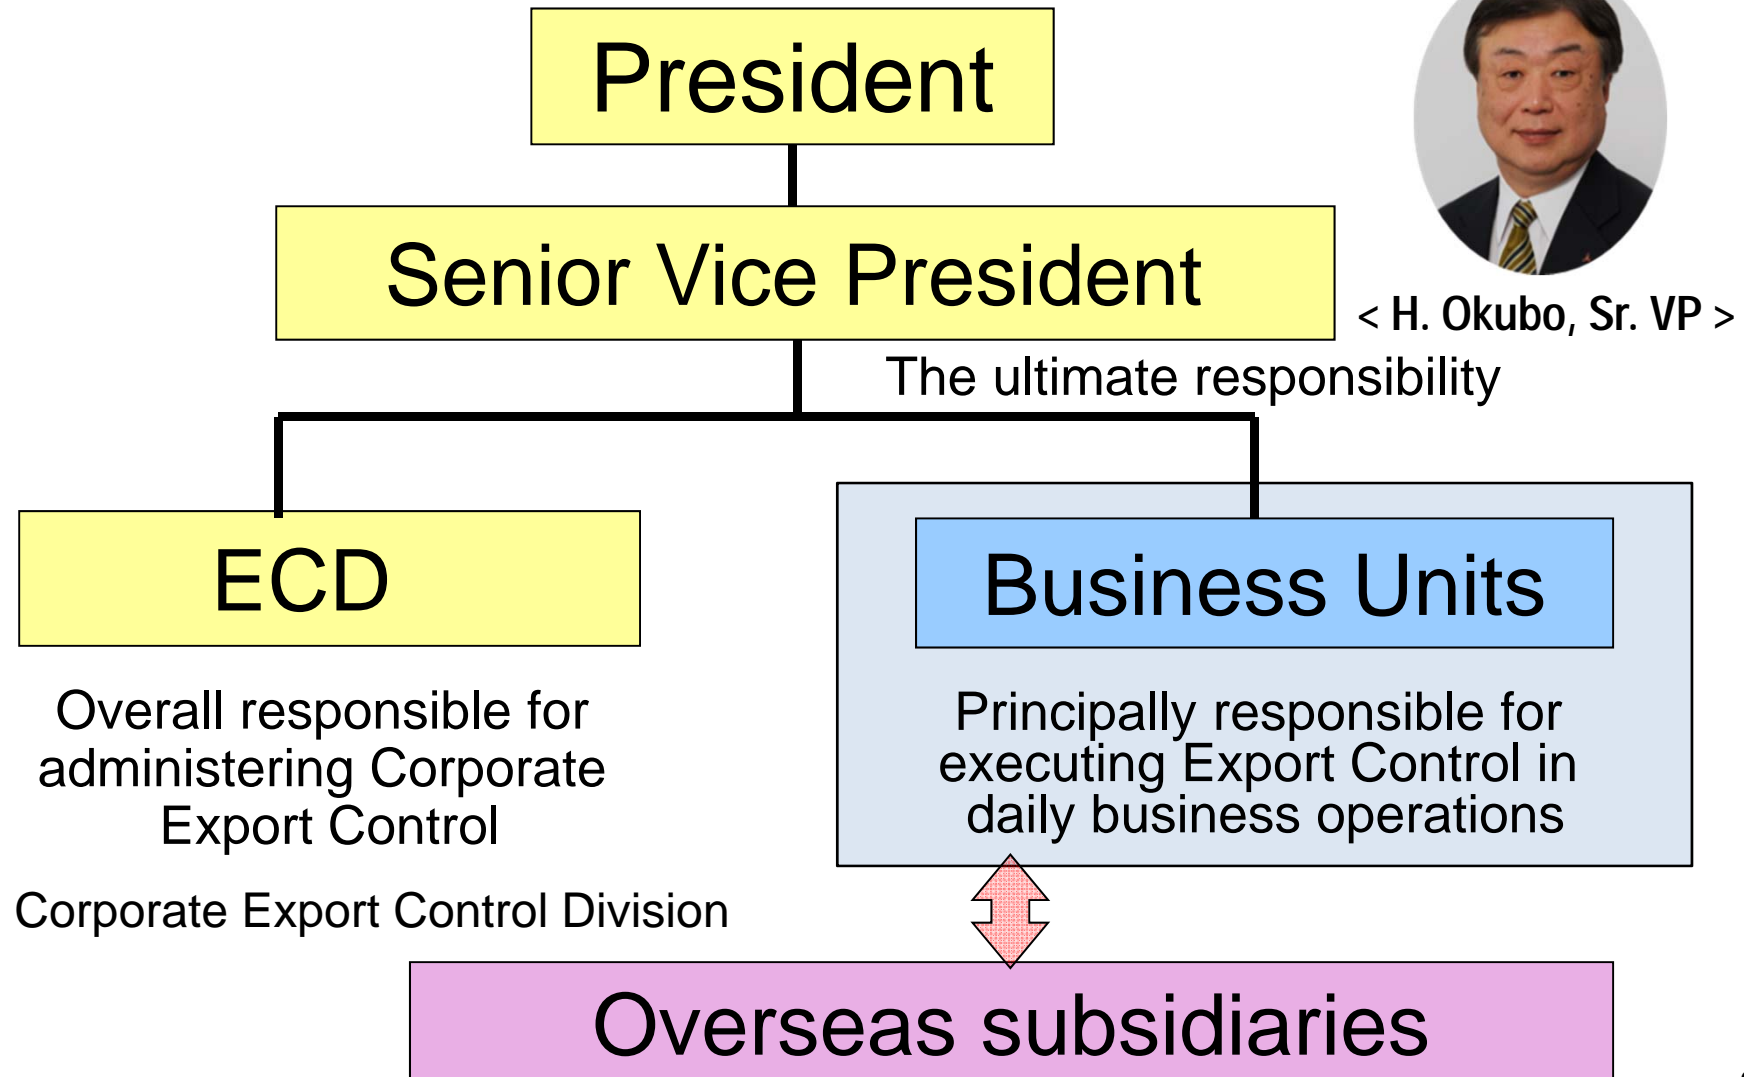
President

Senior Vice President

< H. Okubo, Sr. VP >

The ultimate responsibility

ECD

Overall responsible for administering Corporate Export Control

Corporate Export Control Division

Business Units

Principally responsible for executing Export Control in daily business operations

Overseas subsidiaries